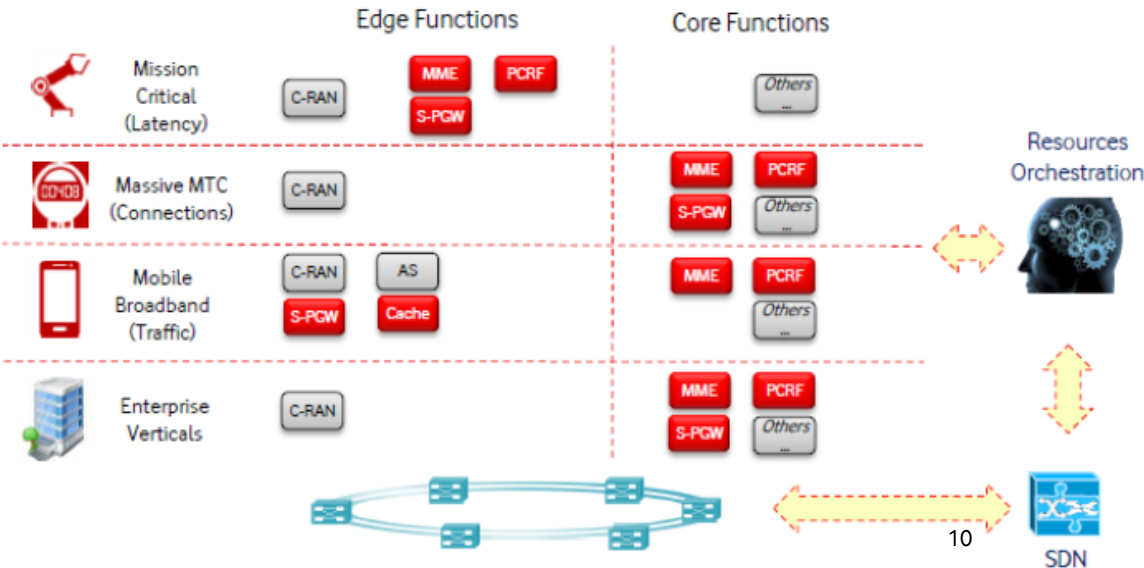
Edge Functions

Core Functions

Mission Critical (Latency)

C-RAN

MME

PCRF

S-PGW

Others ...

Resources Orchestration

00408

Massive MTC (Connections)

C-RAN

MME

PCRF

S-PGW

Others ...

Mobile Broadband (Traffic)

C-RAN

AS

S-PGW

Cache

MME

PCRF

Others ...

Enterprise Verticals

C-RAN

MME

PCRF

S-PGW

Others ...

10

SDN